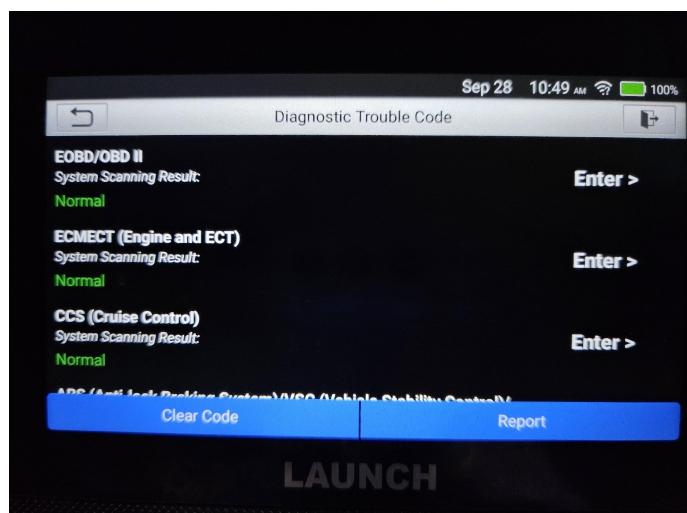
Sep 28 10:49 AM 100%

Diagnostic Trouble Code

EOBD/OBD II
System Scanning Result:
Normal
Enter >

ECMECT (Engine and ECT)
System Scanning Result:
Normal
Enter >

CCS (Cruise Control)
System Scanning Result:
Normal
Enter >

ABS (Anti-lock Braking System)/VSC (Vehicle Stability Control)/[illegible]

Clear Code
Report

LAUNCH